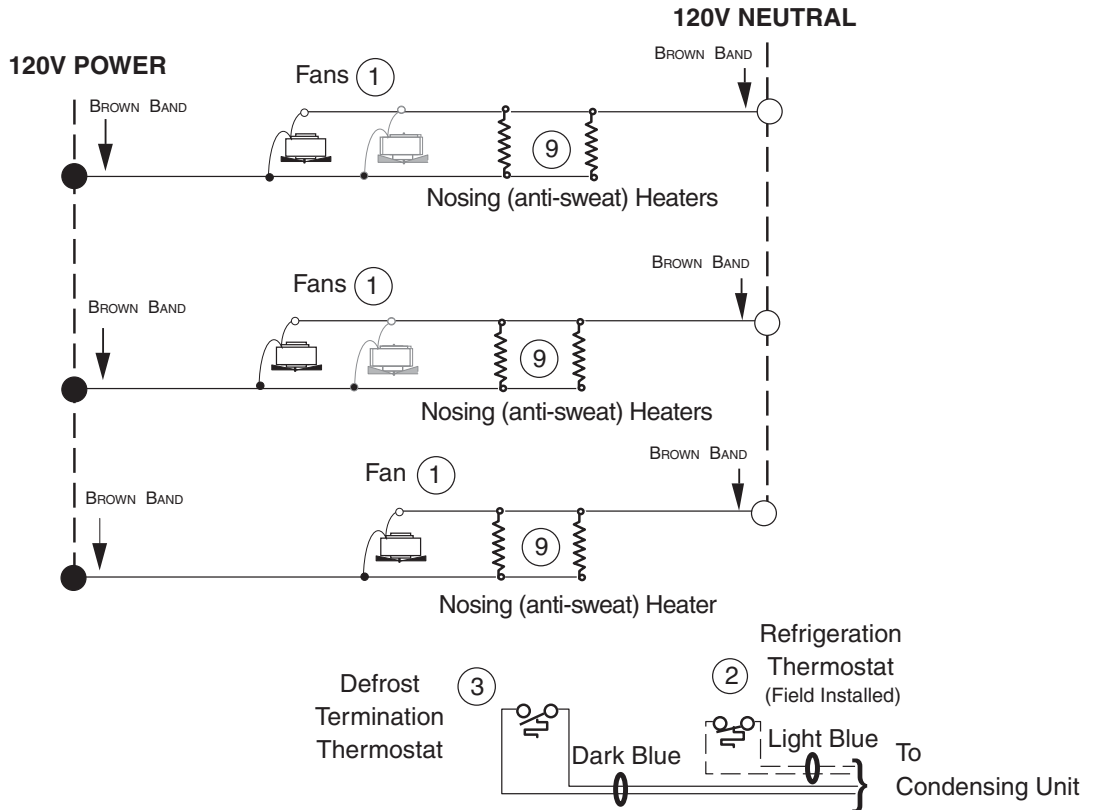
120V NEUTRAL

120V POWER

Fans 1

Brown Band

Brown Band

9

Nosing (anti-sweat) Heaters

Fans 1

Brown Band

Brown Band

9

Nosing (anti-sweat) Heaters

Fan 1

Brown Band

Brown Band

9

Nosing (anti-sweat) Heater

Refrigeration Thermostat (Field Installed)

2

Defrost Termination Thermostat

3

Dark Blue

Light Blue

To Condensing Unit